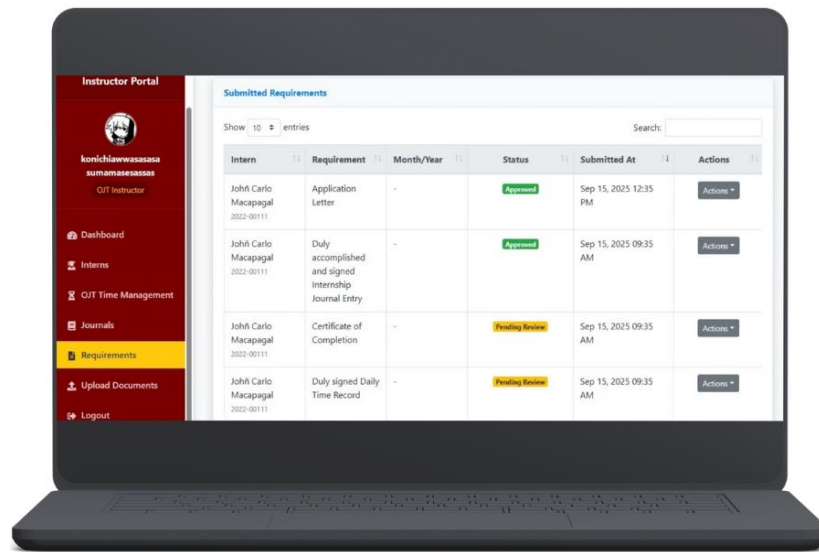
Instructor Portal

konichiawwasasasa sumamasesassas

OJT Instructor

Dashboard

Interns

OJT Time Management

Journals

Requirements

Upload Documents

Logout

Submitted Requirements

Show 10 entries

Search:

| Intern | Requirement | Month/Year | Status | Submitted At | Actions |
|---|---|---|---|---|---|
| Johñ Carlo Macapagal 2022-00111 | Application Letter | - | Approved | Sep 15, 2025 12:35 PM | Actions |
| Johñ Carlo Macapagal 2022-00111 | Duly accomplished and signed Internship Journal Entry | - | Approved | Sep 15, 2025 09:35 AM | Actions |
| Johñ Carlo Macapagal 2022-00111 | Certificate of Completion | - | Pending Review | Sep 15, 2025 09:35 AM | Actions |
| Johñ Carlo Macapagal 2022-00111 | Duly signed Daily Time Record | - | Pending Review | Sep 15, 2025 09:35 AM | Actions |